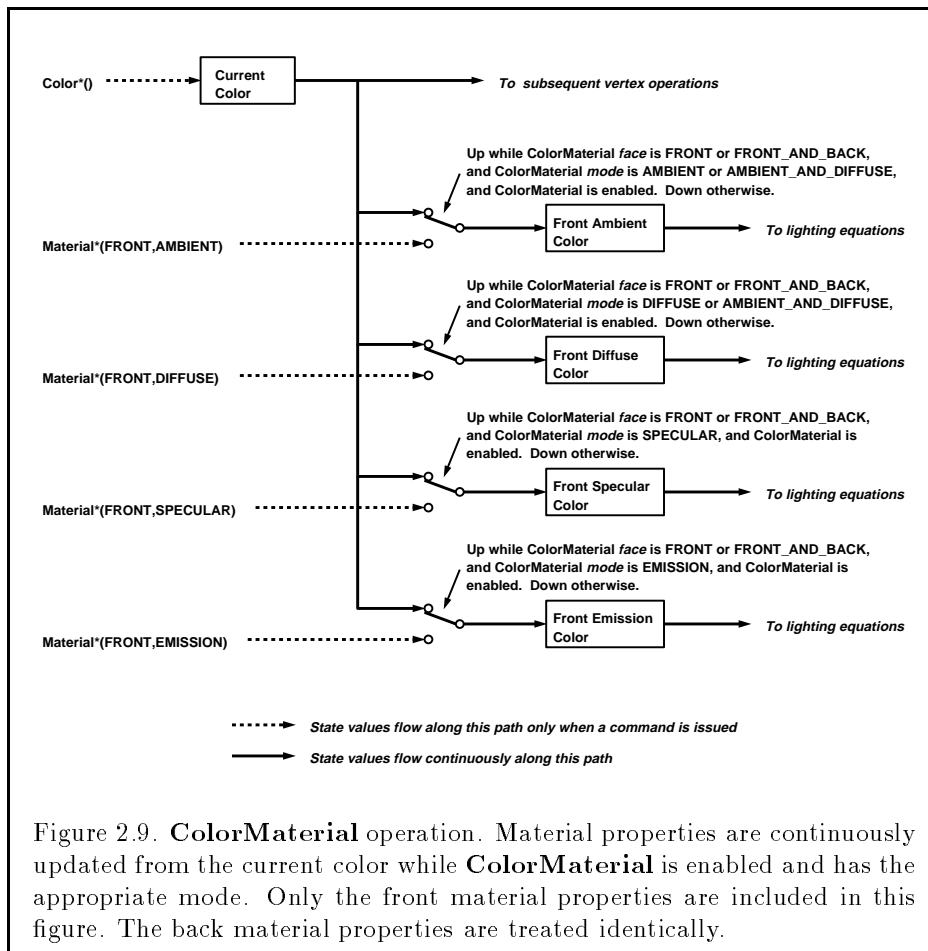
Color*()

Current Color

To subsequent vertex operations

Up while ColorMaterial face is FRONT or FRONT_AND_BACK, and ColorMaterial mode is AMBIENT or AMBIENT_AND_DIFFUSE, and ColorMaterial is enabled. Down otherwise.

Material*(FRONT,AMBIENT)

Front Ambient Color

To lighting equations

Up while ColorMaterial face is FRONT or FRONT_AND_BACK, and ColorMaterial mode is DIFFUSE or AMBIENT_AND_DIFFUSE, and ColorMaterial is enabled. Down otherwise.

Material*(FRONT,DIFFUSE)

Front Diffuse Color

To lighting equations

Up while ColorMaterial face is FRONT or FRONT_AND_BACK, and ColorMaterial mode is SPECULAR, and ColorMaterial is enabled. Down otherwise.

Material*(FRONT,SPECULAR)

Front Specular Color

To lighting equations

Up while ColorMaterial face is FRONT or FRONT_AND_BACK, and ColorMaterial mode is EMISSION, and ColorMaterial is enabled. Down otherwise.

Material*(FRONT,EMISSION)

Front Emission Color

To lighting equations

State values flow along this path only when a command is issued

State values flow continuously along this path

Figure 2.9. ColorMaterial operation. Material properties are continuously updated from the current color while ColorMaterial is enabled and has the appropriate mode. Only the front material properties are included in this figure. The back material properties are treated identically.